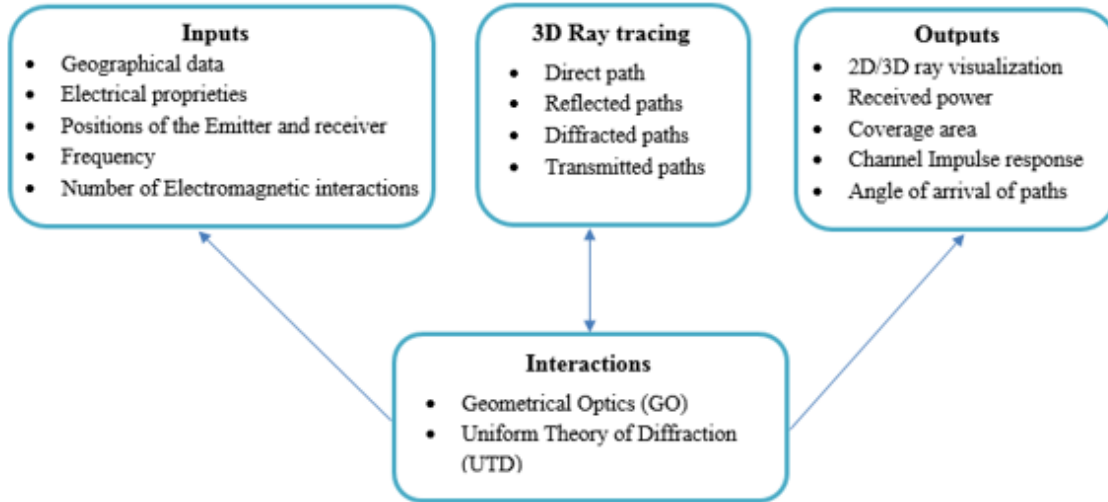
**Inputs**
- Geographical data
- Electrical proprieties
- Positions of the Emitter and receiver
- Frequency
- Number of Electromagnetic interactions

**3D Ray tracing**
- Direct path
- Reflected paths
- Diffracted paths
- Transmitted paths

**Outputs**
- 2D/3D ray visualization
- Received power
- Coverage area
- Channel Impulse response
- Angle of arrival of paths

**Interactions**
- Geometrical Optics (GO)
- Uniform Theory of Diffraction (UTD)